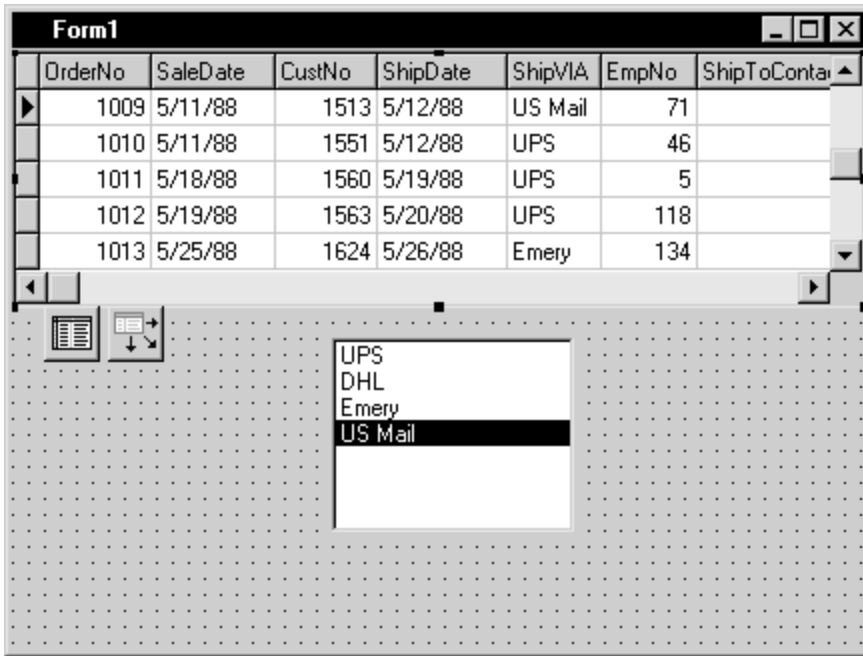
Form1

| OrderNo | SaleDate | CustNo | ShipDate | ShipVIA | EmpNo | ShipToConta |
|---|---|---|---|---|---|---|
| 1009 | 5/11/88 | 1513 | 5/12/88 | US Mail | 71 | |
| 1010 | 5/11/88 | 1551 | 5/12/88 | UPS | 46 | |
| 1011 | 5/18/88 | 1560 | 5/19/88 | UPS | 5 | |
| 1012 | 5/19/88 | 1563 | 5/20/88 | UPS | 118 | |
| 1013 | 5/25/88 | 1624 | 5/26/88 | Emery | 134 | |

UPS
DHL
Emery
US Mail